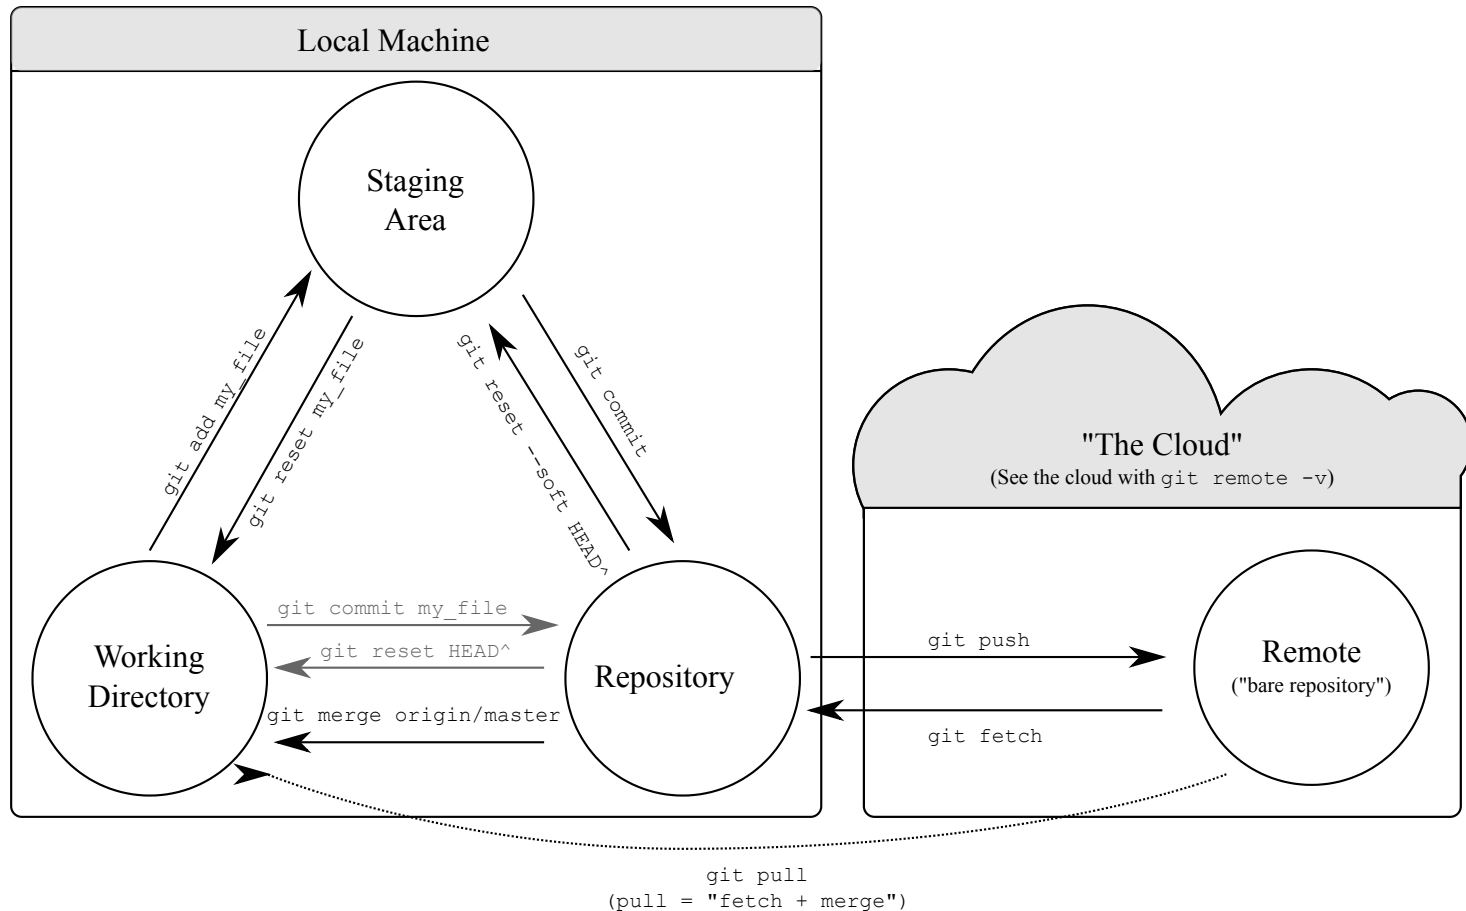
Local Machine

Staging Area

git add my_file

git reset my_file

git reset --soft HEAD^

git commit

Working Directory

git commit my_file

git reset HEAD^

git merge origin/master

Repository

"The Cloud"
(See the cloud with git remote -v)

git push

git fetch

Remote
("bare repository")

git pull
(pull = "fetch + merge")